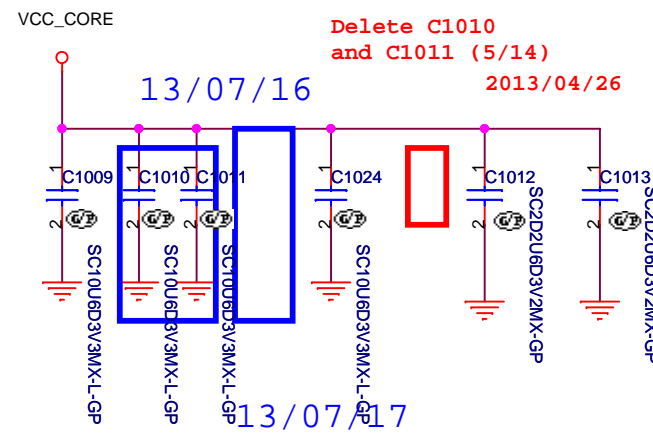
VCC_CORE

Delete C1010
and C1011 (5/14)
2013/04/26

13/07/16

C1009
1
2
G/P
SC10U6D3V3MX-L-GP

C1010
1
2
G/P
SC10U6D3V3MX-L-GP

C1011
1
2
G/P
SC10U6D3V3MX-L-GP

C1024
1
2
G/P
SC10U6D3V3MX-L-GP

C1012
1
2
G/P
SC2D2U6D3V2MX-GP

C1013
1
2
G/P
SC2D2U6D3V2MX-GP

13/07/17